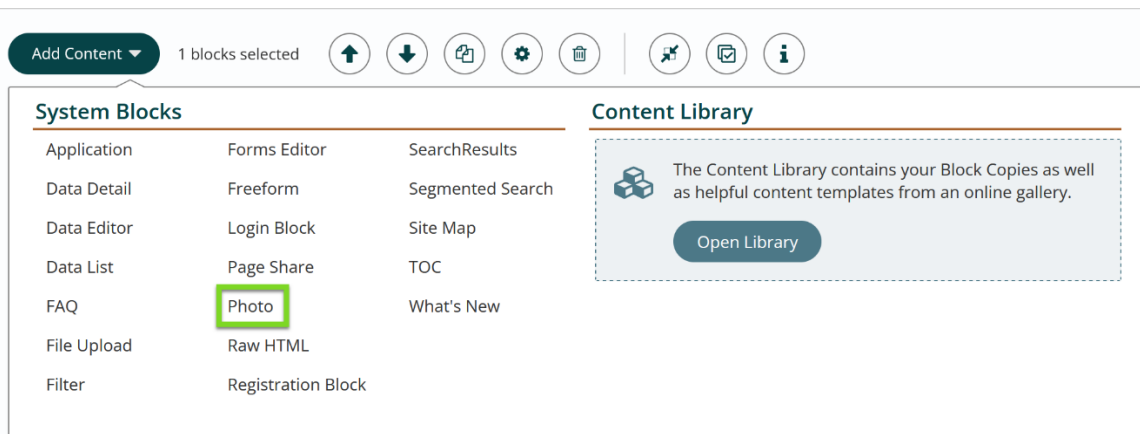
Add Content

1 blocks selected

System Blocks

Application
Data Detail
Data Editor
Data List
FAQ
File Upload
Filter

Forms Editor
Freeform
Login Block
Page Share
Photo
Raw HTML
Registration Block

SearchResults
Segmented Search
Site Map
TOC
What's New

Content Library

The Content Library contains your Block Copies as well as helpful content templates from an online gallery.

Open Library